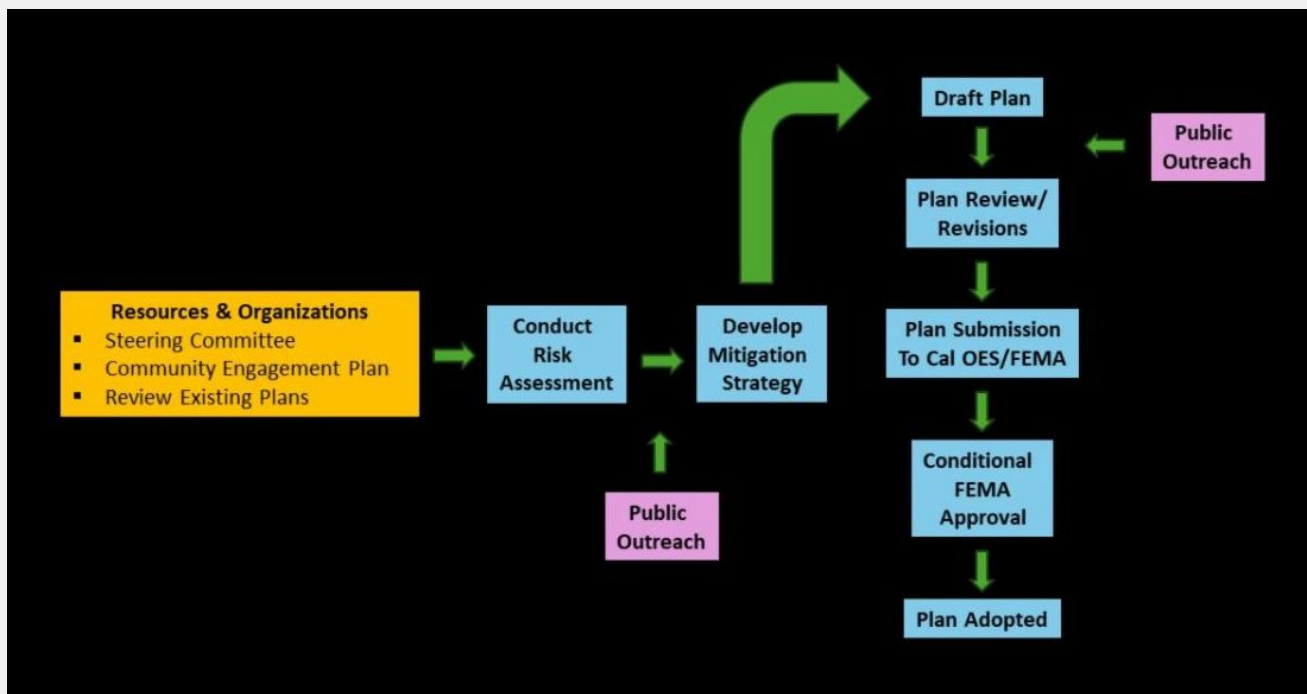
Resources & Organizations
- Steering Committee
- Community Engagement Plan
- Review Existing Plans

Conduct Risk Assessment

Public Outreach

Develop Mitigation Strategy

Draft Plan

Public Outreach

Plan Review/ Revisions

Plan Submission To Cal OES/FEMA

Conditional FEMA Approval

Plan Adopted